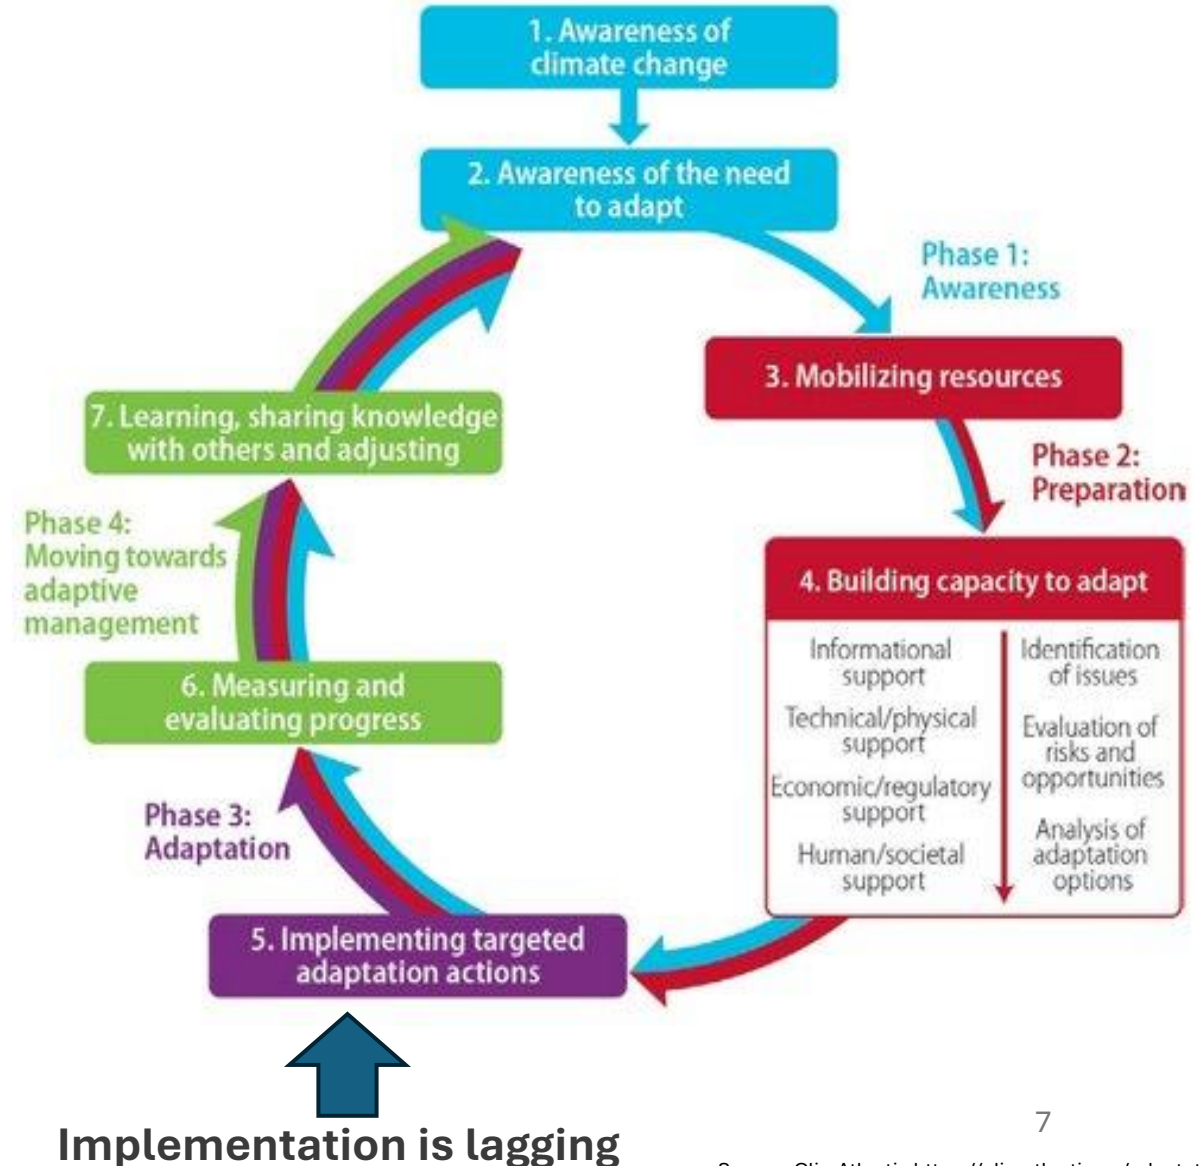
1. Awareness of climate change

2. Awareness of the need to adapt

Phase 1: Awareness

3. Mobilizing resources

Phase 2: Preparation

4. Building capacity to adapt

Informational support

Technical/physical support

Economic/regulatory support

Human/societal support

Identification of issues

Evaluation of risks and opportunities

Analysis of adaptation options

5. Implementing targeted adaptation actions

Phase 3: Adaptation

6. Measuring and evaluating progress

Phase 4: Moving towards adaptive management

7. Learning, sharing knowledge with others and adjusting

Implementation is lagging

7

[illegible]